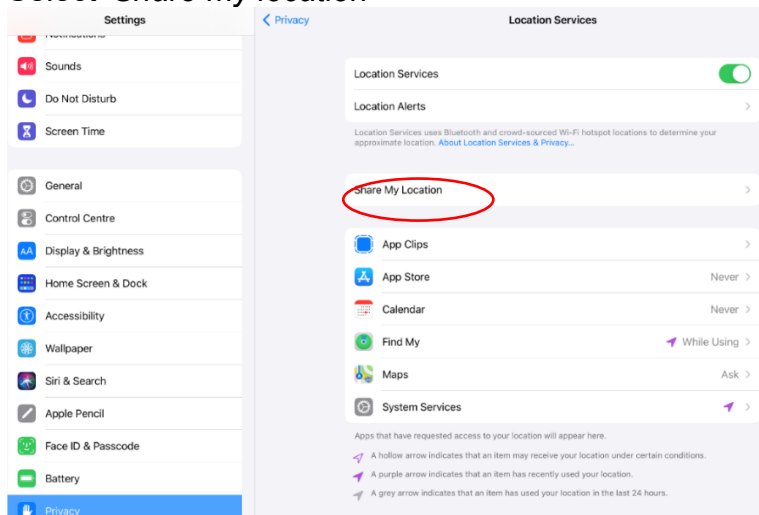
Select "Share My location"

Settings

Notifications

Sounds

Do Not Disturb

Screen Time

General

Control Centre

Display & Brightness

Home Screen & Dock

Accessibility

Wallpaper

Siri & Search

Apple Pencil

Face ID & Passcode

Battery

Privacy

Privacy

Location Services

Location Services

Location Alerts

Location Services uses Bluetooth and crowd-sourced Wi-Fi hotspot locations to determine your approximate location. About Location Services & Privacy...

Share My Location

App Clips

App Store Never

Calendar Never

Find My While Using

Maps Ask

System Services

Apps that have requested access to your location will appear here.

A hollow arrow indicates that an item may receive your location under certain conditions.

A purple arrow indicates that an item has recently used your location.

A grey arrow indicates that an item has used your location in the last 24 hours.